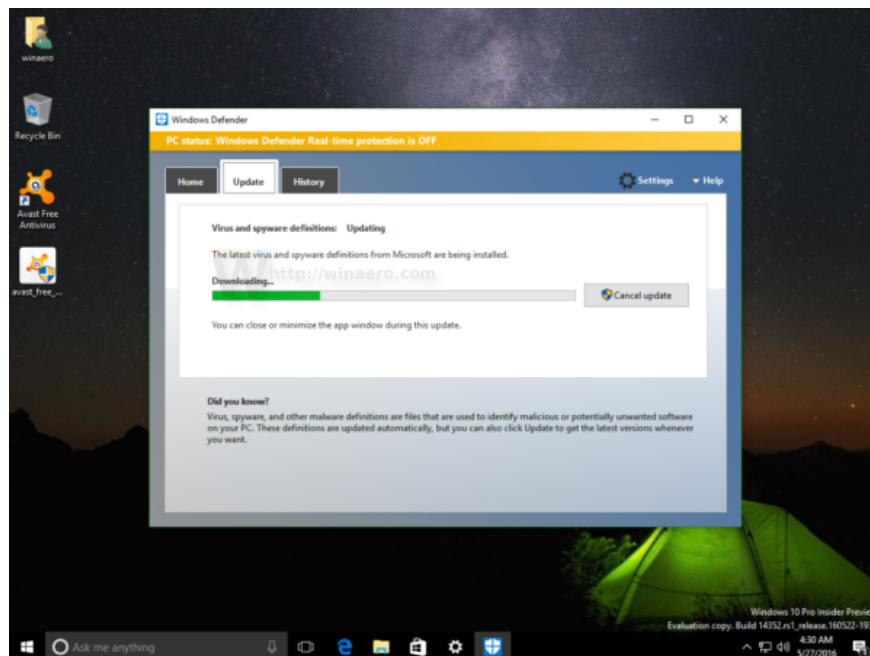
winaero

Recycle Bin

Avast Free Antivirus

avast_free_...

Windows Defender

PC status: Windows Defender Real-time protection is OFF

Home

Update

History

Settings

Help

Virus and spyware definitions: Updating

The latest virus and spyware definitions from Microsoft are being installed.

http://winaero.com

Downloading...

Cancel update

You can close or minimize the app window during this update.

Did you know?

Virus, spyware, and other malware definitions are files that are used to identify malicious or potentially unwanted software on your PC. These definitions are updated automatically, but you can also click Update to get the latest versions whenever you want.

Windows 10 Pro Insider Previ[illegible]

Evaluation copy. Build 14352.rs1_release.160522-19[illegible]

Ask me anything

4:30 AM

5/27/2016